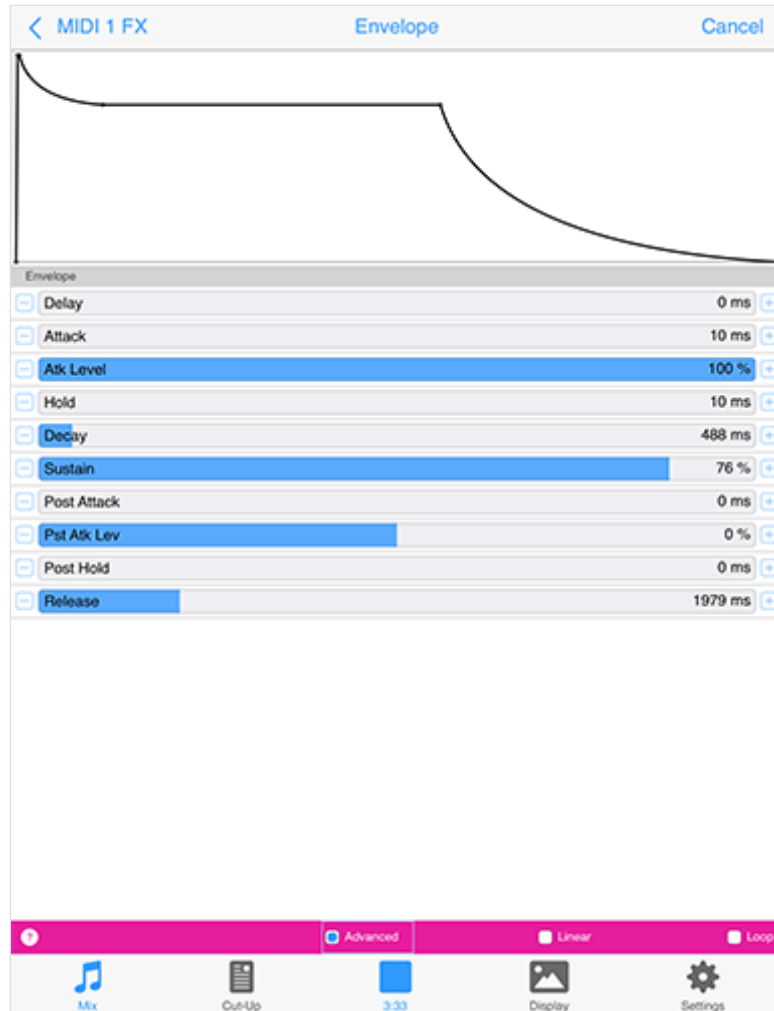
MIDI 1 FX
Envelope
Cancel

Envelope

| | | |
|---|---|---|
| Delay | 0 ms | |
| Attack | 10 ms | |
| Atk Level | 100 % | |
| Hold | 10 ms | |
| Decay | 488 ms | |
| Sustain | 76 % | |
| Post Attack | 0 ms | |
| Pst Atk Lev | 0 % | |
| Post Hold | 0 ms | |
| Release | 1979 ms | |

?
Advanced
Linear
Loop

Mix
Cut-Up
3:33
Display
Settings